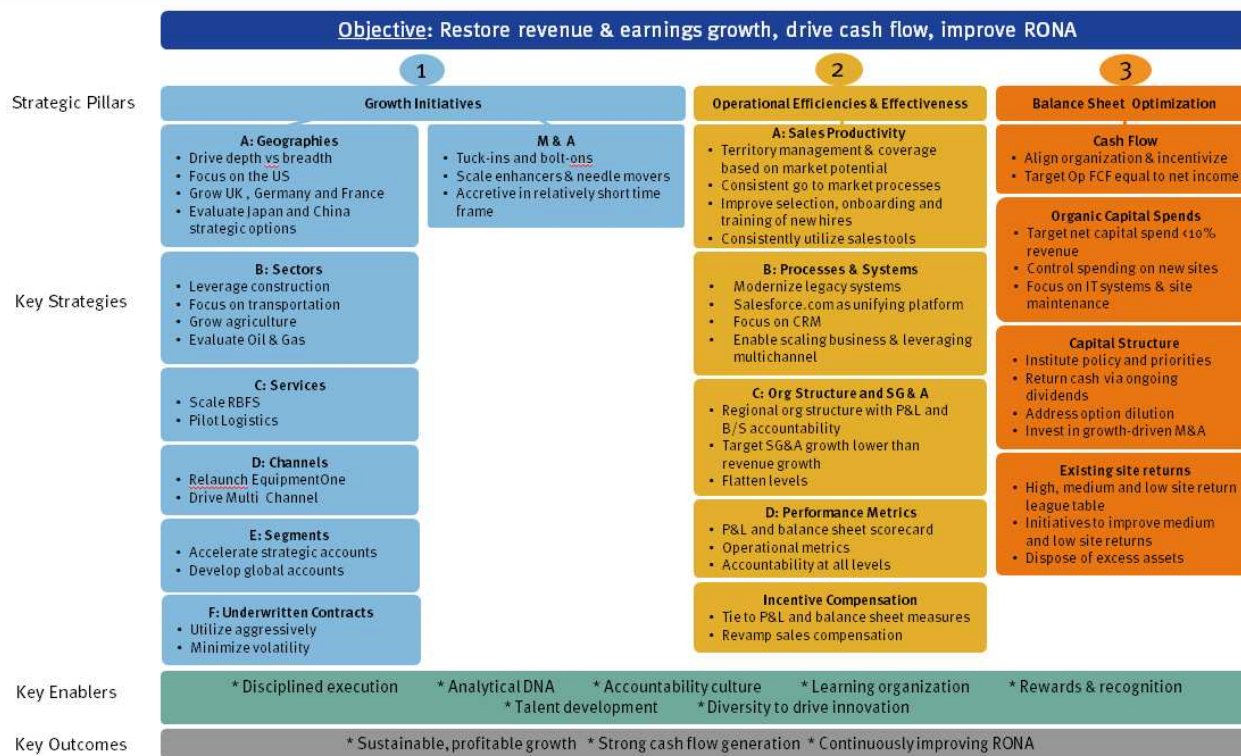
Objective: Restore revenue & earnings growth, drive cash flow, improve RONA

1
2
3

Strategic Pillars

Growth Initiatives

Operational Efficiencies & Effectiveness

Balance Sheet Optimization

Key Strategies

A: Geographies
• Drive depth vs breadth
• Focus on the US
• Grow UK, Germany and France
• Evaluate Japan and China strategic options

M & A
• Tuck-ins and bolt-ons
• Scale enhancers & needle movers
• Accretive in relatively short time frame

B: Sectors
• Leverage construction
• Focus on transportation
• Grow agriculture
• Evaluate Oil & Gas

C: Services
• Scale RBFS
• Pilot Logistics

D: Channels
• Relaunch EquipmentOne
• Drive Multi Channel

E: Segments
• Accelerate strategic accounts
• Develop global accounts

F: Underwritten Contracts
• Utilize aggressively
• Minimize volatility

A: Sales Productivity
• Territory management & coverage based on market potential
• Consistent go to market processes
• Improve selection, onboarding and training of new hires
• Consistently utilize sales tools

B: Processes & Systems
• Modernize legacy systems
• Salesforce.com as unifying platform
• Focus on CRM
• Enable scaling business & leveraging multichannel

C: Org Structure and SG & A
• Regional org structure with P&L and B/S accountability
• Target SG&A growth lower than revenue growth
• Flatten levels

D: Performance Metrics
• P&L and balance sheet scorecard
• Operational metrics
• Accountability at all levels

Incentive Compensation
• Tie to P&L and balance sheet measures
• Revamp sales compensation

Cash Flow
• Align organization & incentivize
• Target Op FCF equal to net income

Organic Capital Spends
• Target net capital spend <10% revenue
• Control spending on new sites
• Focus on IT systems & site maintenance

Capital Structure
• Institute policy and priorities
• Return cash via ongoing dividends
• Address option dilution
• Invest in growth-driven M&A

Existing site returns
• High, medium and low site return league table
• Initiatives to improve medium and low site returns
• Dispose of excess assets

Key Enablers
* Disciplined execution * Analytical DNA * Accountability culture * Learning organization * Rewards & recognition * Talent development * Diversity to drive innovation

Key Outcomes
* Sustainable, profitable growth * Strong cash flow generation * Continuously improving RONA